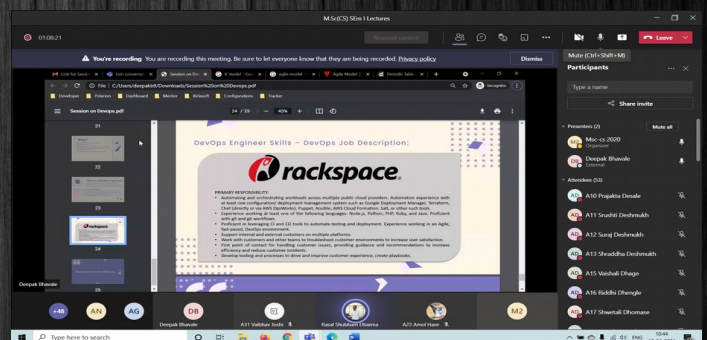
M.Sc(CS) SEm I Lectures

01:06:21

Request control

Leave

Mute (Ctrl+Shift+M)

You're recording You are recording this meeting. Be sure to let everyone know that they are being recorded. Privacy policy

Dismiss

Participants

Type a name

Share invite

Presenters (2)

Mute all

Msc cs 2020
Organizer

Deepak Bhavale
External

Attendees (53)

A10 Prajakta Desale

A11 Srushti Deshmukh

A12 Suraj Deshmukh

A13 Shraddha Deshmukh

A15 Vaishali Dhage

A16 Riddhi Dhengle

A17 Shwetali Dhomase

File | C:/Users/deepak/Downloads/Session%20on%20Devops.pdf

Developer Polarion Dashboard Mentor Release Configurations Tracker

Session on Devops.pdf

24 / 29

45%

21

22

23

24

25

DevOps Engineer Skills – DevOps Job Description:

rackspace.

PRIMARY RESPONSIBILITY:
• Automating and orchestrating workloads across multiple public cloud providers. Automation experience with at least one configuration/ deployment management system such as Google Deployment Manager, Terraform, Chef (directly or via AWS OpsWorks), Puppet, Ansible, AWS Cloud Formation, Salt, or other such tools.
• Experience working at least one of the following languages: Node.js, Python, PHP, Ruby, and Java. Proficient with git and git workflows.
• Proficient in leveraging CI and CD tools to automate testing and deployment. Experience working in an Agile, fast-paced, DevOps environment.
• Support internal and external customers on multiple platforms.
• Work with customers and other teams to troubleshoot customer environments to increase user satisfaction.
• First point of contact for handling customer issues, providing guidance and recommendations to increase efficiency and reduce customer incidents.
• Develop tooling and processes to drive and improve customer experience, create playbooks.

Deepak Bhavale

+48

AN

AG

DB
Deepak Bhavale

A31 Vaibhav Joshi

Rasal Shubham Dharma

A25 Amol Hase

M2

Type here to search

10:44